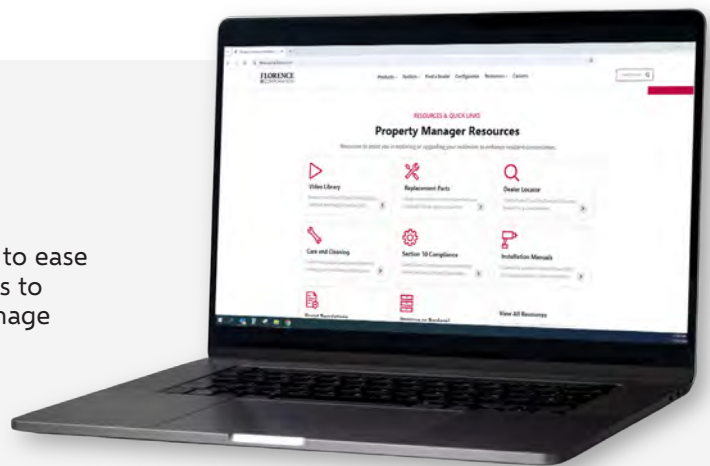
to ease
s to
nage

FLORENCE

Products Resources Find a Dealer Configurator Resources Careers

RESOURCES & QUICK LINKS

Property Manager Resources

Video Library

Replacement Parts

Dealer Locator

Care and Cleaning

Section 10 Compliance

Installation Manuals

View All Resources